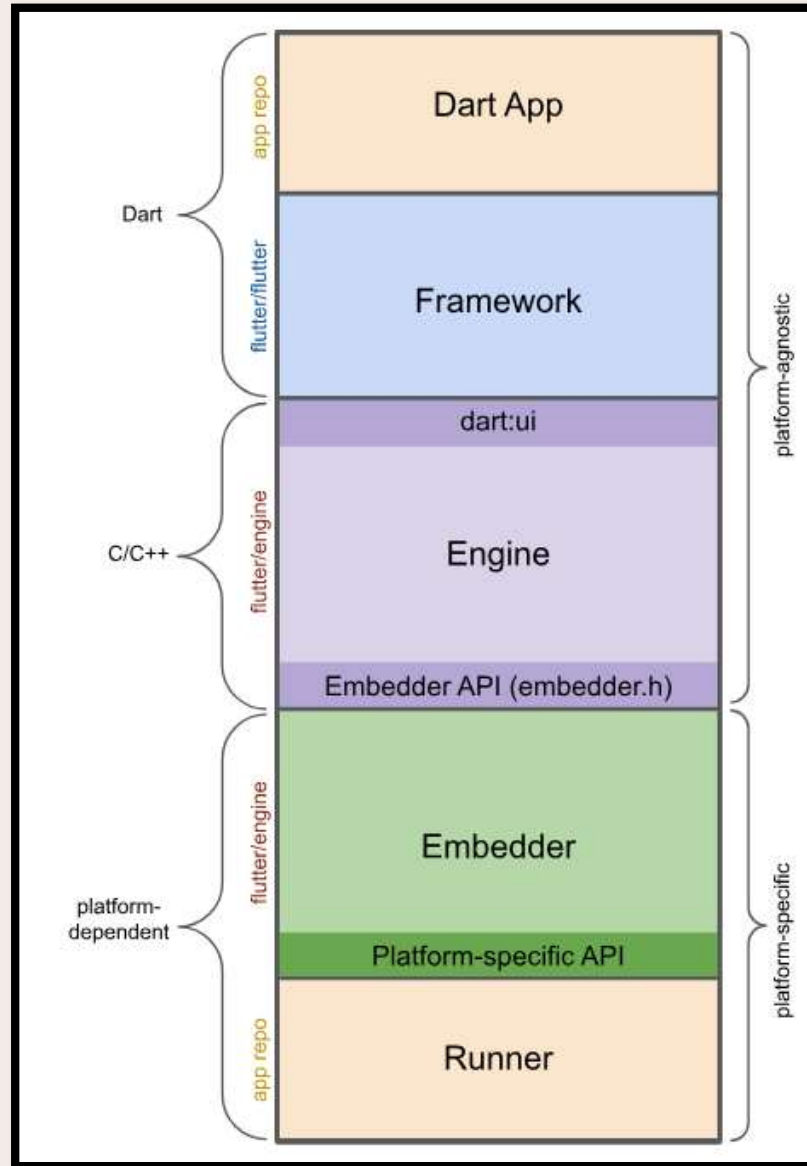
Dart
app repo
Dart App
flutter/flutter
Framework
platform-agnostic
C/C++
flutter/engine
dart:ui
Engine
Embedder API (embedder.h)
platform-dependent
flutter/engine
Embedder
Platform-specific API
platform-specific
app repo
Runner